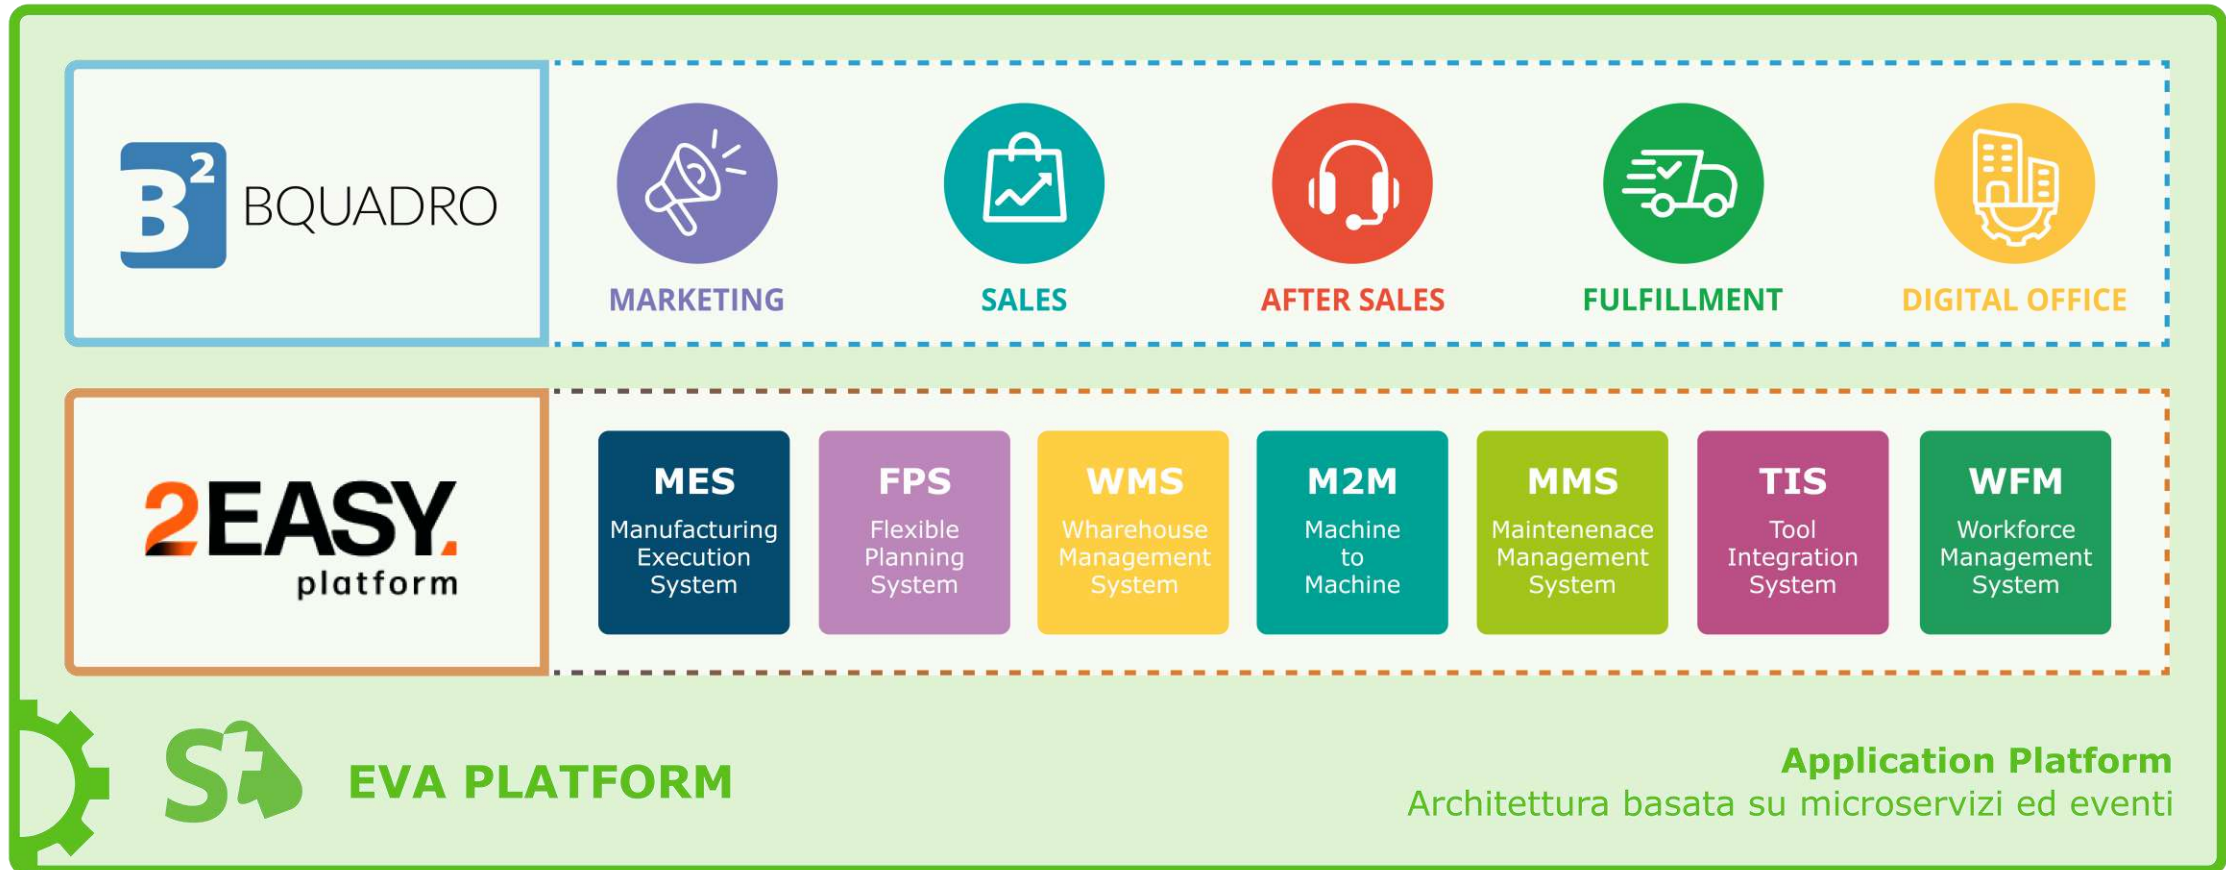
$B^2$ BQUADRO

MARKETING

SALES

AFTER SALES

FULFILLMENT

DIGITAL OFFICE

2EASY. platform

MES
Manufacturing Execution System

FPS
Flexible Planning System

WMS
Wharehouse Management System

M2M
Machine to Machine

MMS
Maintenenace Management System

TIS
Tool Integration System

WFM
Workforce Management System

EVA PLATFORM

Application Platform
Architettura basata su microservizi ed eventi